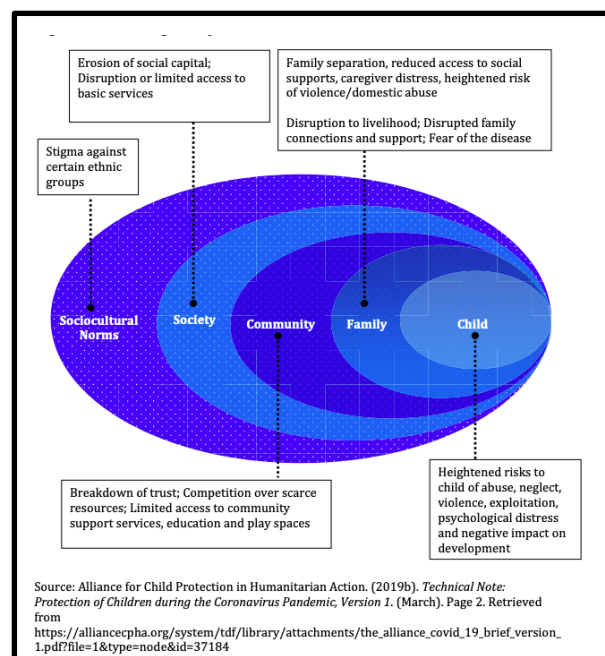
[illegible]

Erosion of social capital; Disruption or limited access to basic services

Family separation, reduced access to social supports, caregiver distress, heightened risk of violence/domestic abuse

Disruption to livelihood; Disrupted family connections and support; Fear of the disease

Stigma against certain ethnic groups

Sociocultural Norms

Society

Community

Family

Child

Breakdown of trust; Competition over scarce resources; Limited access to community support services, education and play spaces

Heightened risks to child of abuse, neglect, violence, exploitation, psychological distress and negative impact on development

Source: Alliance for Child Protection in Humanitarian Action. (2019b). *Technical Note: Protection of Children during the Coronavirus Pandemic, Version 1.* (March). Page 2. Retrieved from https://alliancecpha.org/system/tdf/library/attachments/the_alliance_covid_19_brief_version_1.pdf?file=1&type=node&id=37184